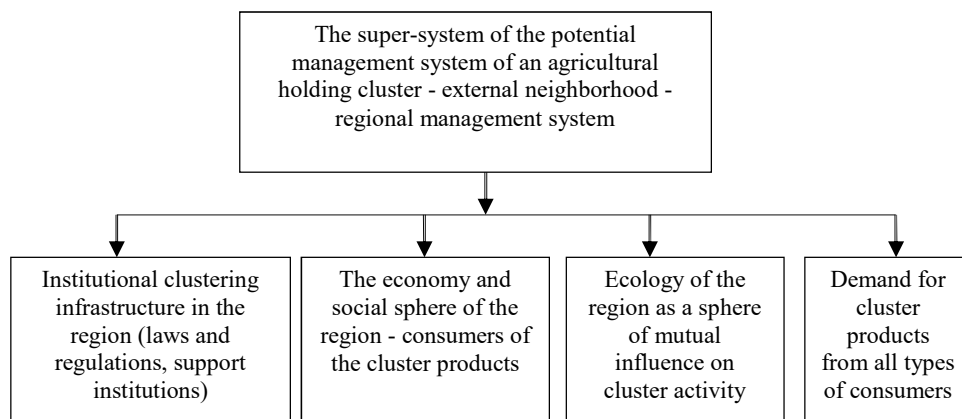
The super-system of the potential management system of an agricultural holding cluster - external neighborhood - regional management system

Institutional clustering infrastructure in the region (laws and regulations, support institutions)

The economy and social sphere of the region - consumers of the cluster products

Ecology of the region as a sphere of mutual influence on cluster activity

Demand for cluster products from all types of consumers